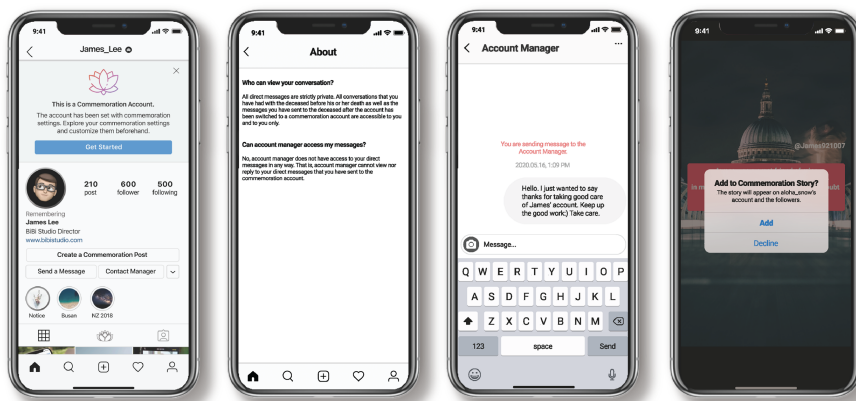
9:41

James_Lee

This is a Commemoration Account.

The account has been set with commemoration settings. Explore your commemoration settings and customize them beforehand.

Get Started

210 post
600 follower
500 following

Remembering
James Lee
BiBi Studio Director
www.bibistudio.com

Create a Commemoration Post

Send a Message
Contact Manager

Notice
Busan
NZ 2018

9:41

About

Who can view your conversation?

All direct messages are strictly private. All conversations that you have had with the deceased before his or her death as well as the messages you have sent to the deceased after the account has been switched to a commemoration account are accessible to you and to you only.

Can account manager access my messages?

No, account manager does not have access to your direct messages in any way. That is, account manager cannot view nor reply to your direct messages that you have sent to the commemoration account.

9:41

Account Manager

You are sending message to the Account Manager.

2020.05.16, 1:09 PM

Hello. I just wanted to say thanks for taking good care of James' account. Keep up the good work:) Take care.

Message...

Q W E R T Y U I O P
A S D F G H J K L
Z X C V B N M
123
space
Send

9:41

@James021007

Add to Commemoration Story?
The story will appear on aloha_snow's account and the followers.

Add
Decline